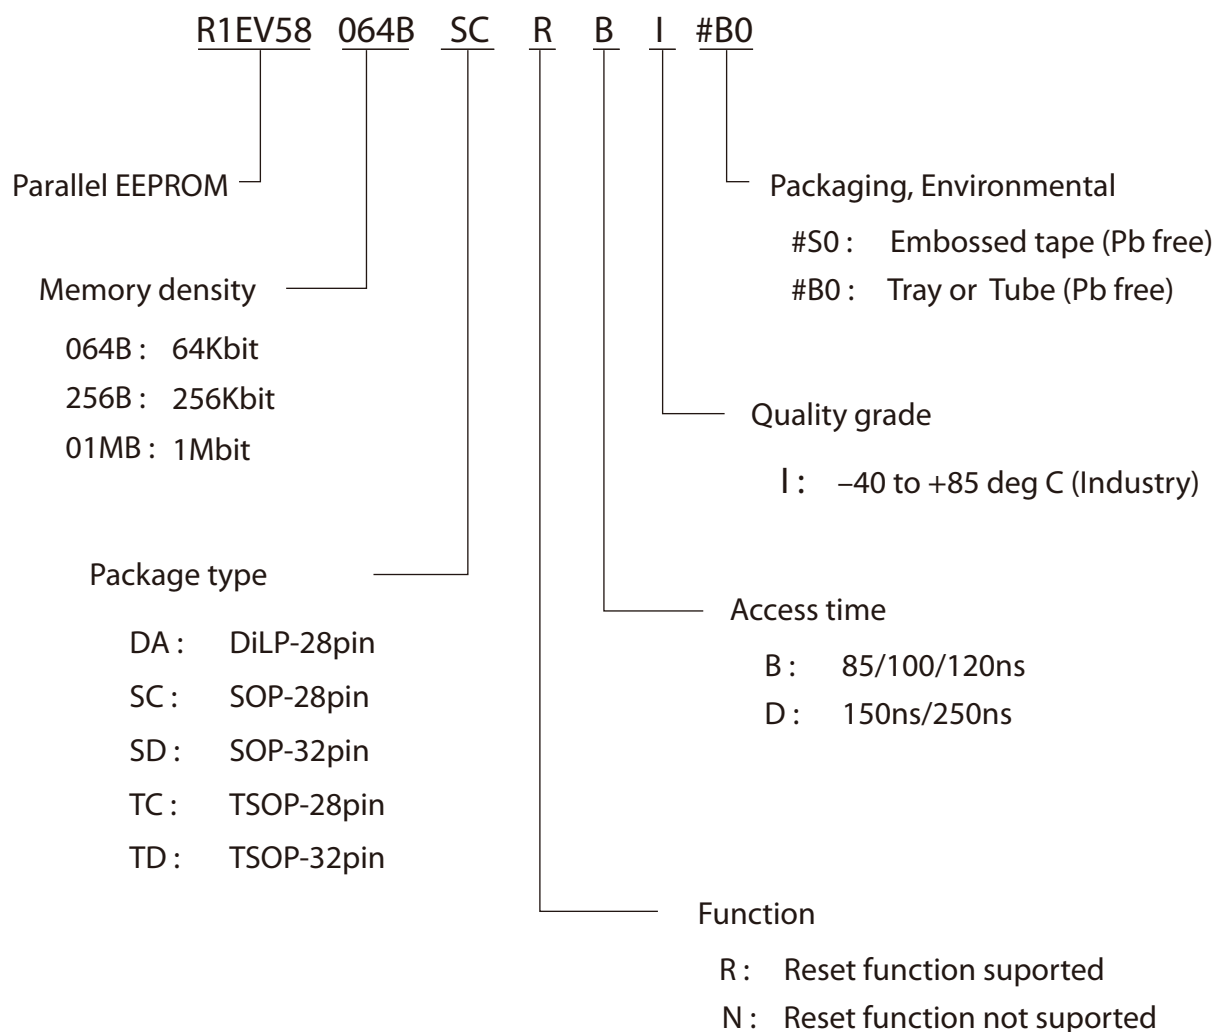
R1EV58 064B SC R B I #B0

Parallel EEPROM

Packaging, Environmental

#S0 : Embossed tape (Pb free)

#B0 : Tray or Tube (Pb free)

Memory density

064B : 64Kbit

256B : 256Kbit

01MB : 1Mbit

Quality grade

I : –40 to +85 deg C (Industry)

Package type

DA : DiLP-28pin

SC : SOP-28pin

SD : SOP-32pin

TC : TSOP-28pin

TD : TSOP-32pin

Access time

B : 85/100/120ns

D : 150ns/250ns

Function

R : Reset function suported

N : Reset function not suported